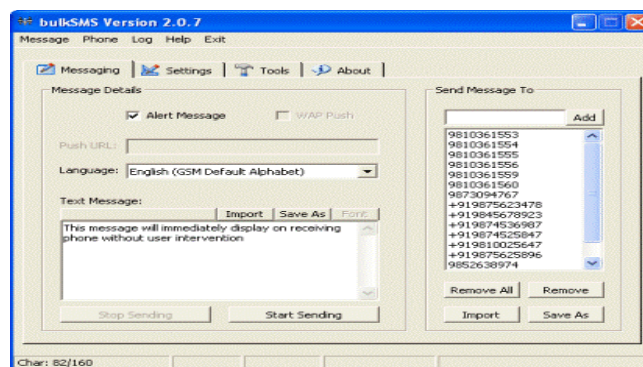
bulkSMS Version 2.0.7

Message Phone Log Help Exit

Messaging | Settings | Tools | About

Message Details

Alert Message

WAP Push

Push URL:

Language: English (GSM Default Alphabet)

Text Message:

Import | Save As | Font

This message will immediately display on receiving phone without user intervention

Stop Sending

Start Sending

Send Message To

Add

9810361553
9810361554
9810361555
9810361556
9810361559
9810361560
9873094767
+919875623478
+919845678923
+919874536987
+919874525847
+919810025647
+919875625896
9852638974

Remove All

Remove

Import

Save As

Char: 82/160